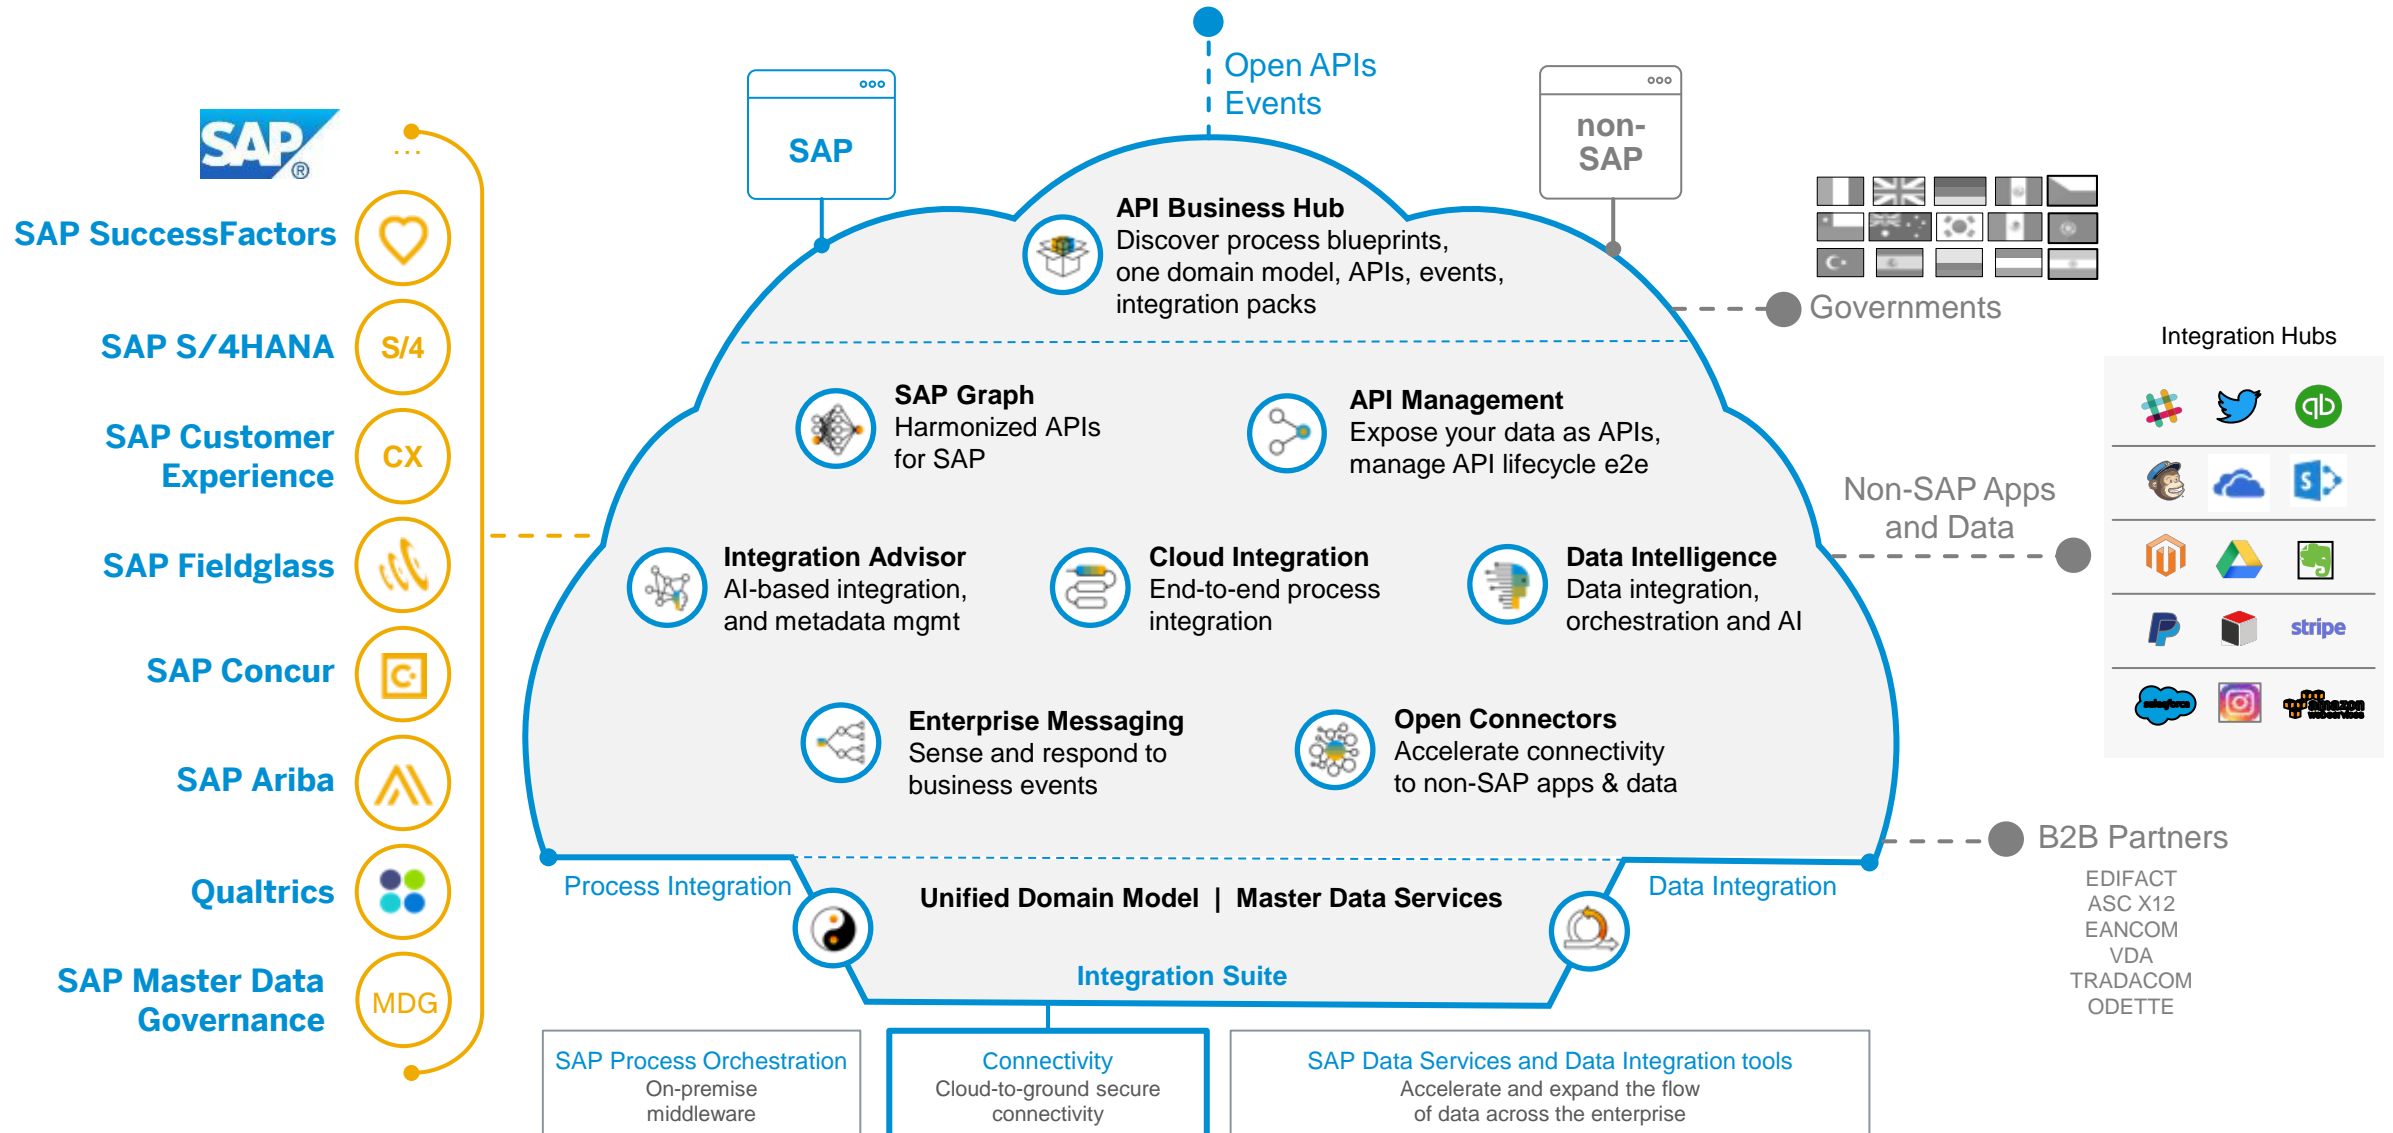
SAP

...

SAP SuccessFactors

SAP S/4HANA

S/4

SAP Customer Experience

CX

SAP Fieldglass

SAP Concur

SAP Ariba

Qualtrics

SAP Master Data Governance

MDG

SAP

Open APIs
Events

non-SAP

API Business Hub
Discover process blueprints, one domain model, APIs, events, integration packs

Governments

SAP Graph
Harmonized APIs for SAP

API Management
Expose your data as APIs, manage API lifecycle e2e

Integration Hubs

Non-SAP Apps and Data

Integration Advisor
AI-based integration, and metadata mgmt

Cloud Integration
End-to-end process integration

Data Intelligence
Data integration, orchestration and AI

stripe

Enterprise Messaging
Sense and respond to business events

Open Connectors
Accelerate connectivity to non-SAP apps & data

salesforce

amazon web services

B2B Partners

EDIFACT
ASC X12
EANCOM
VDA
TRADACOM
ODETTE

Process Integration

Unified Domain Model | Master Data Services

Data Integration

Integration Suite

SAP Process Orchestration
On-premise middleware

Connectivity
Cloud-to-ground secure connectivity

SAP Data Services and Data Integration tools
Accelerate and expand the flow of data across the enterprise